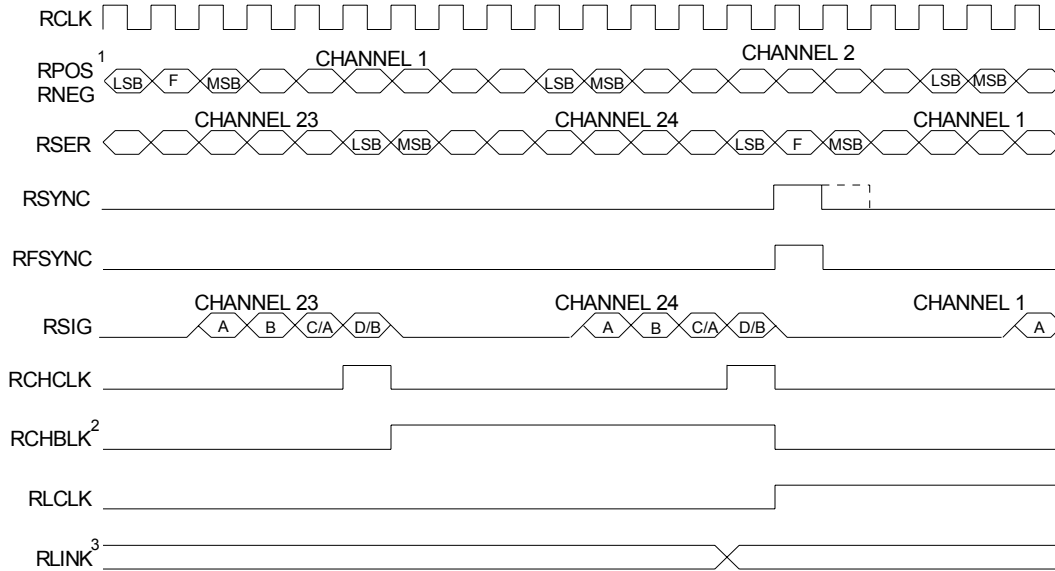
RCLK

RPOS$^1$
RNEG

LSB F MSB CHANNEL 1 LSB MSB CHANNEL 2 LSB MSB

CHANNEL 23 CHANNEL 24 CHANNEL 1

RSER LSB MSB LSB F MSB

RSYNC

RFSYNC

CHANNEL 23 CHANNEL 24 CHANNEL 1

RSIG A B C/A D/B A B C/A D/B A

RCHCLK

RCHBLK$^2$

RLCLK

RLINK$^3$